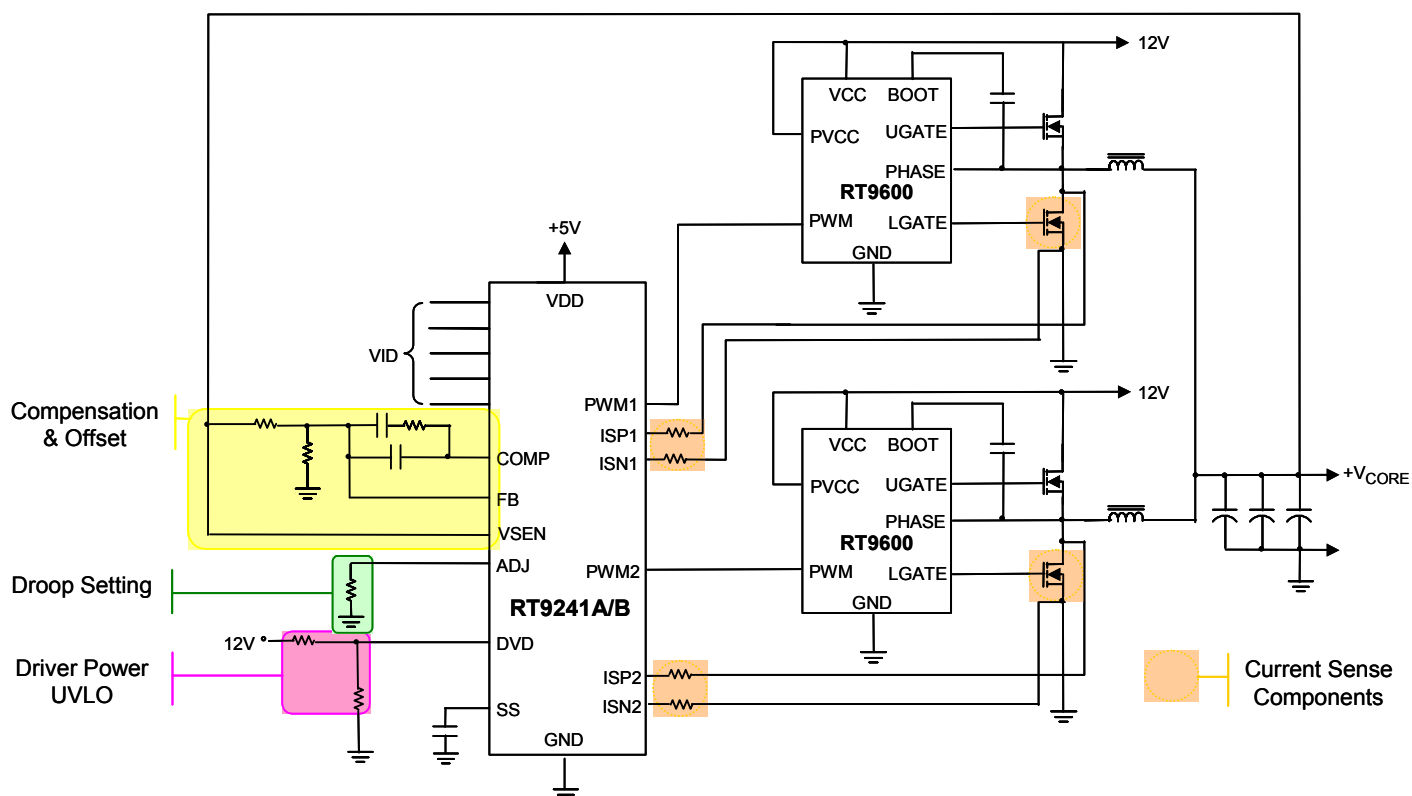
12V

VCC BOOT
PVCC UGATE
PHASE
RT9600
PWM LGATE
GND

+5V

VDD
VID
PWM1
ISP1
ISN1
COMP
FB
VSEN
ADJ
PWM2
RT9241A/B
DVD
ISP2
ISN2
SS
GND

Compensation & Offset

Droop Setting

12V

Driver Power UVLO

12V

VCC BOOT
PVCC UGATE
PHASE
RT9600
PWM LGATE
GND

$+V_{CORE}$

Current Sense Components